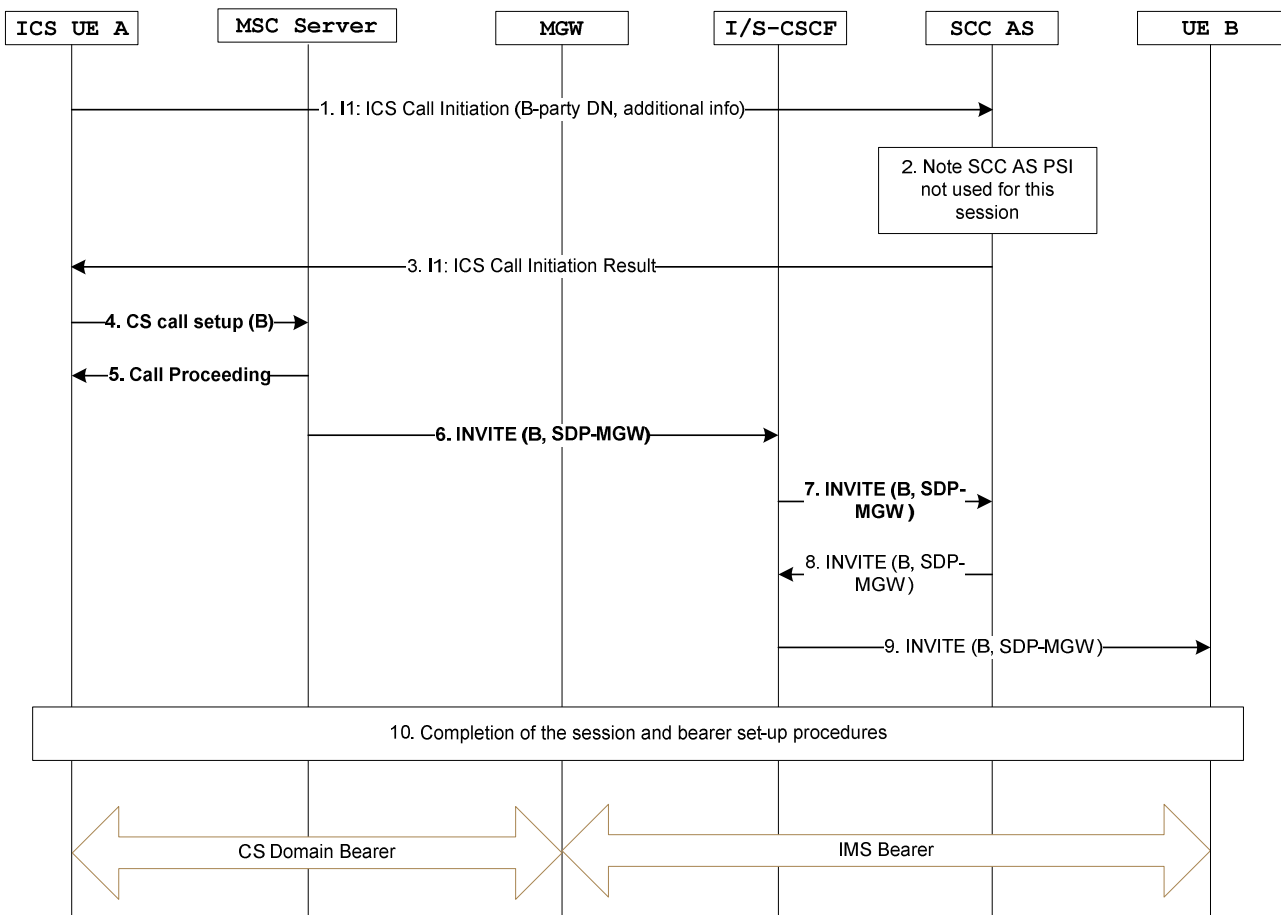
ICS UE A

MSC Server

MGW

I/S-CSCF

SCC AS

UE B

1. I1: ICS Call Initiation (B-party DN, additional info)

2. Note SCC AS PSI not used for this session

3. I1: ICS Call Initiation Result

4. CS call setup (B)

5. Call Proceeding

6. INVITE (B, SDP-MGW)

7. INVITE (B, SDP-MGW )

8. INVITE (B, SDP-MGW )

9. INVITE (B, SDP-MGW)

10. Completion of the session and bearer set-up procedures

CS Domain Bearer

IMS Bearer